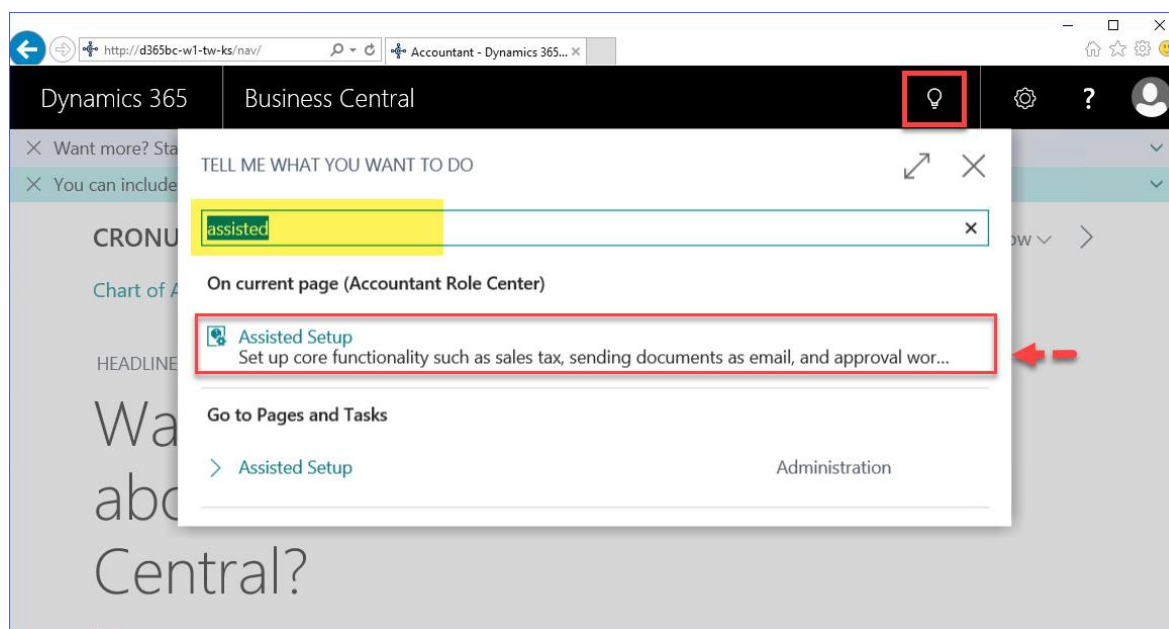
http://d365bc-w1-tw-ks/nav/

Accountant - Dynamics 365...

Dynamics 365

Business Central

?

Want more? Sta

You can include

CRONU

Chart of A

HEADLINE

Wa abo Central?

TELL ME WHAT YOU WANT TO DO

assisted

On current page (Accountant Role Center)

Assisted Setup
Set up core functionality such as sales tax, sending documents as email, and approval wor...

Go to Pages and Tasks

Assisted Setup

Administration

ow